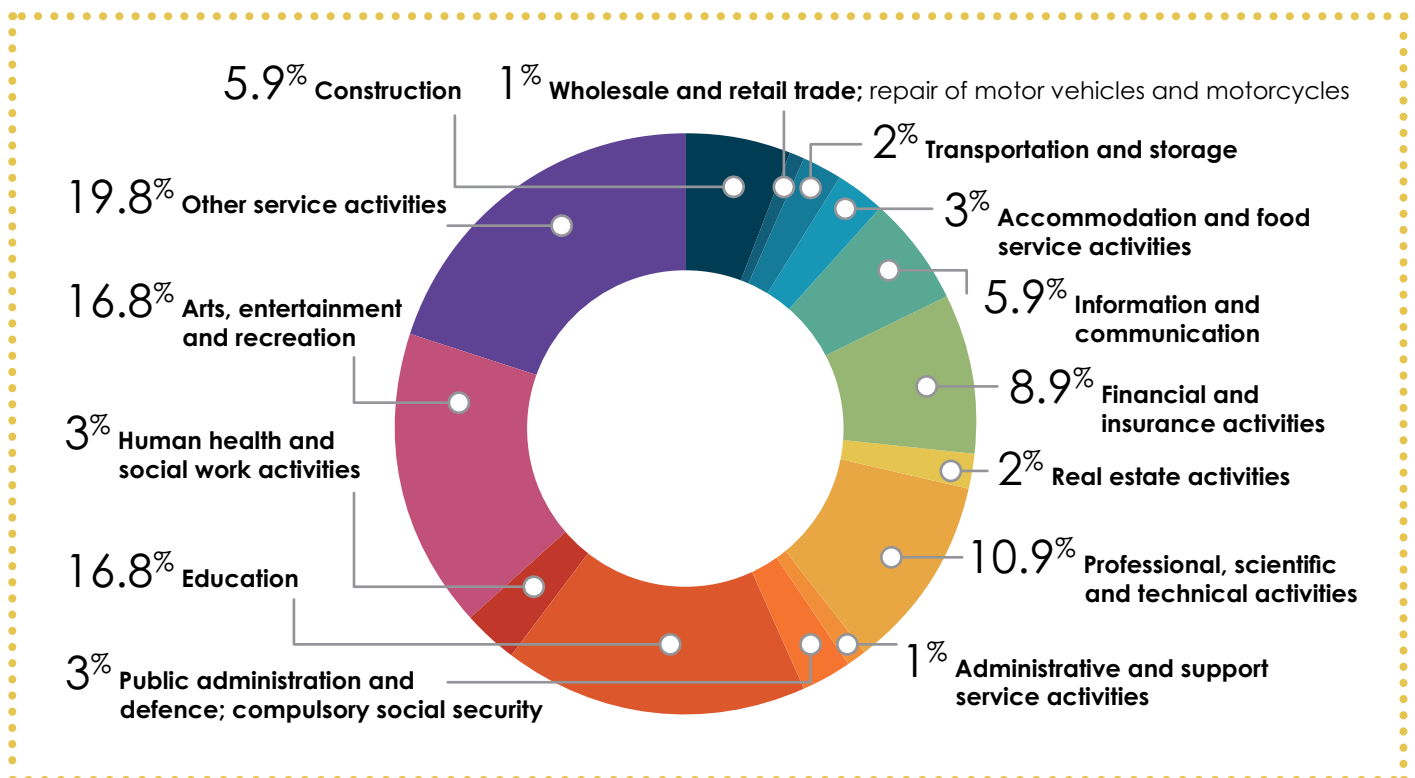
5.9% Construction

1% Wholesale and retail trade; repair of motor vehicles and motorcycles

2% Transportation and storage

19.8% Other service activities

3% Accommodation and food service activities

16.8% Arts, entertainment and recreation

5.9% Information and communication

8.9% Financial and insurance activities

3% Human health and social work activities

2% Real estate activities

10.9% Professional, scientific and technical activities

16.8% Education

1% Administrative and support service activities

3% Public administration and defence; compulsory social security